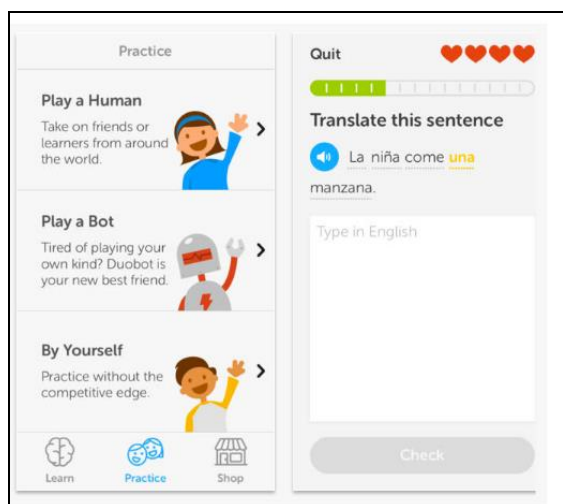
Practice

Play a Human

Take on friends or learners from around the world.

Play a Bot

Tired of playing your own kind? Duobot is your new best friend.

By Yourself

Practice without the competitive edge.

Learn Practice Shop

Quit

Translate this sentence

La niña come una manzana.

Type in English

Check